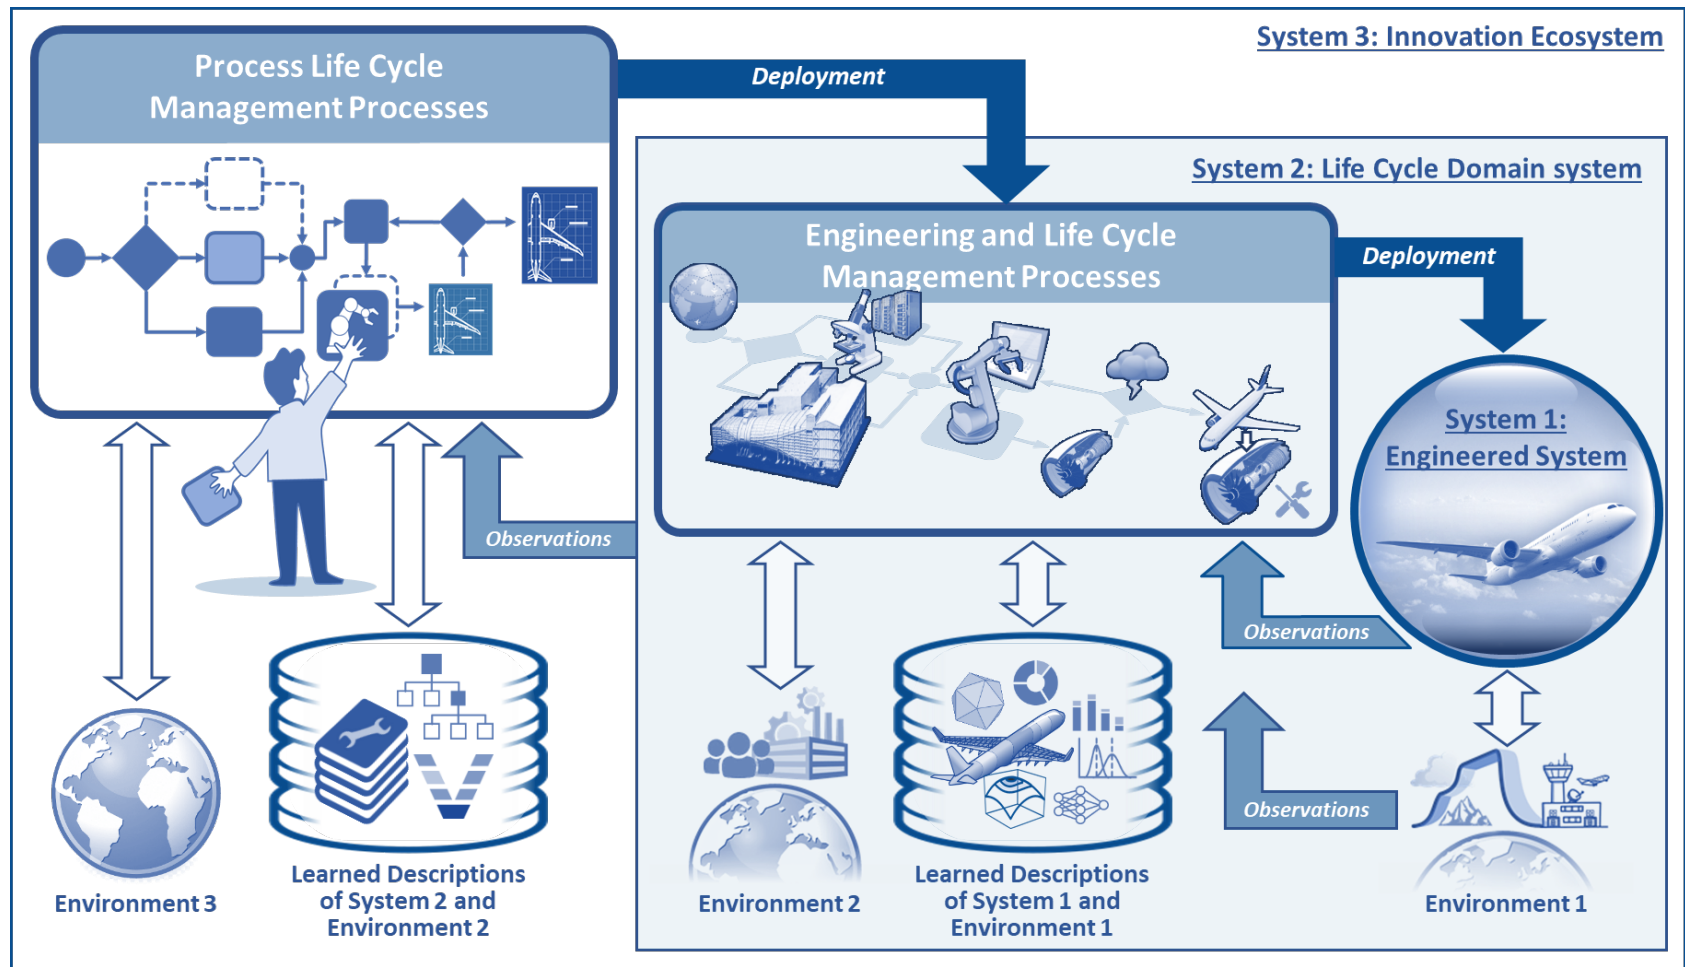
System 3: Innovation Ecosystem

Process Life Cycle Management Processes

Deployment

System 2: Life Cycle Domain system

Engineering and Life Cycle Management Processes

Deployment

System 1: Engineered System

Observations

Observations

Observations

Environment 3

Learned Descriptions of System 2 and Environment 2

Environment 2

Learned Descriptions of System 1 and Environment 1

Environment 1